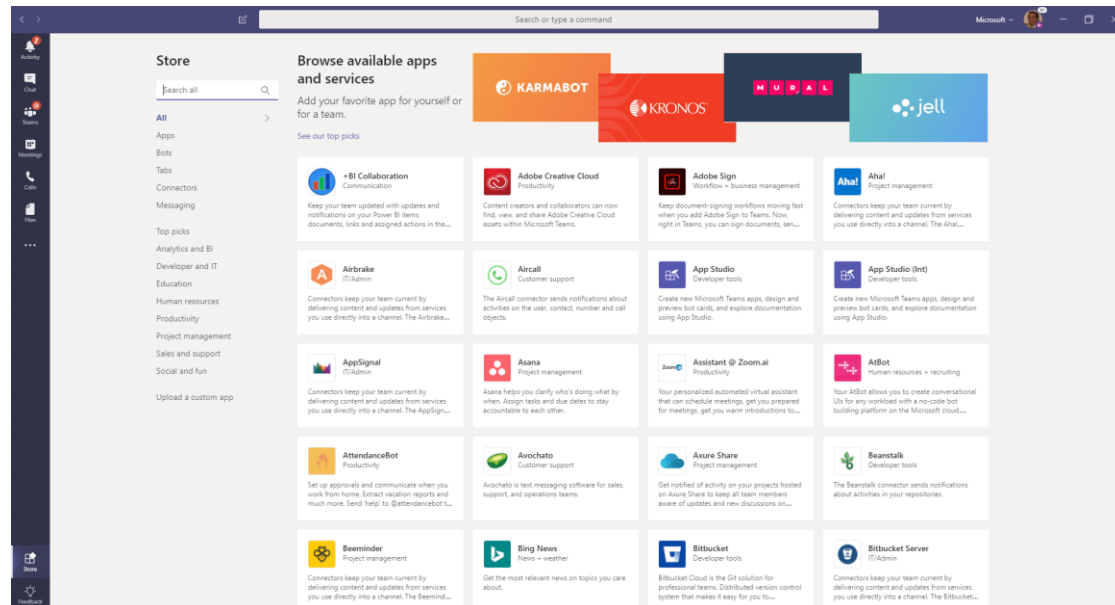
Search or type a command

Microsoft

Activity
Chat
Teams
Meetings
Calls
Files
...
Store
Feedback

Store

Search all

All
Apps
Bots
Tabs
Connectors
Messaging

Top picks
Analytics and BI
Developer and IT
Education
Human resources
Productivity
Project management
Sales and support
Social and fun

Upload a custom app

Browse available apps and services

Add your favorite app for yourself or for a team.

See our top picks

KARMABOT
KRONOS
MURAL
jell

+BI Collaboration
Communication
Keep your team updated with updates and notifications on your Power BI items, documents, links and assigned actions in the...

Adobe Creative Cloud
Productivity
Content creators and collaborators can now find, view, and share Adobe Creative Cloud assets within Microsoft Teams.

Adobe Sign
Workflow + business management
Keep document-signing workflows moving fast when you add Adobe Sign to Teams. Now, right in Teams, you can sign documents, sen...

Aha!
Project management
Connectors keep your team current by delivering content and updates from services you use directly into a channel. The Aha!...

Airbrake
IT/Admin
Connectors keep your team current by delivering content and updates from services you use directly into a channel. The Airbrake...

Aircall
Customer support
The Aircall connector sends notifications about activities on the user, contact, number and call objects.

App Studio
Developer tools
Create new Microsoft Teams apps, design and preview bot cards, and explore documentation using App Studio.

App Studio (Int)
Developer tools
Create new Microsoft Teams apps, design and preview bot cards, and explore documentation using App Studio.

AppSignal
IT/Admin
Connectors keep your team current by delivering content and updates from services you use directly into a channel. The AppSign...

Asana
Project management
Asana helps you clarify who's doing what by when. Assign tasks and due dates to stay accountable to each other.

Assistant @ Zoom.ai
Productivity
Your personalized automated virtual assistant that can schedule meetings, get you prepared for meetings, get you warm introductions to...

AtBot
Human resources + recruiting
Your AtBot allows you to create conversational UIs for any workload with a no-code bot building platform on the Microsoft cloud....

AttendanceBot
Productivity
Set up approvals and communicate when you work from home. Extract vacation reports and much more. Send 'help' to @attendancebot t...

Avochato
Customer support
Avochato is text messaging software for sales, support, and operations teams.

Axure Share
Project management
Get notified of activity on your projects hosted on Axure Share to keep all team members aware of updates and new discussions on...

Beanstalk
Developer tools
The Beanstalk connector sends notifications about activities in your repositories.

Beeminder
Project management
Connectors keep your team current by delivering content and updates from services you use directly into a channel. The Beemind...

Bing News
News + weather
Get the most relevant news on topics you care about.

Bitbucket
Developer tools
Bitbucket Cloud is the Git solution for professional teams. Distributed version control system that makes it easy for you to...

Bitbucket Server
IT/Admin
Connectors keep your team current by delivering content and updates from services you use directly into a channel. The Bitbucket...